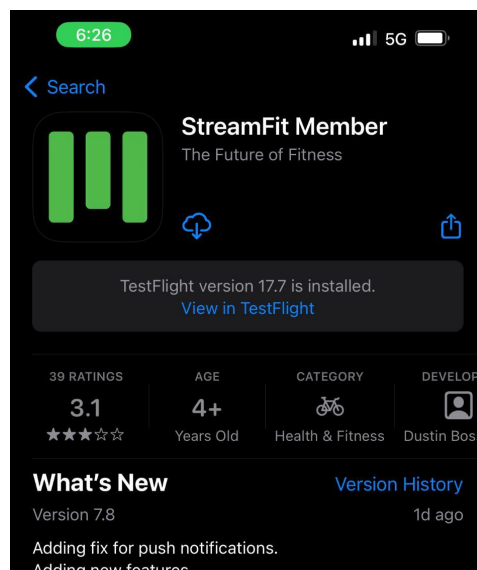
6:26

5G

Search

StreamFit Member

The Future of Fitness

TestFlight version 17.7 is installed.

View in TestFlight

39 RATINGS

3.1

★★★☆☆

AGE

4+

Years Old

CATEGORY

Health & Fitness

DEVELOP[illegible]

Dustin Bos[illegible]

What's New

Version History

Version 7.8

1d ago

Adding fix for push notifications.

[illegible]